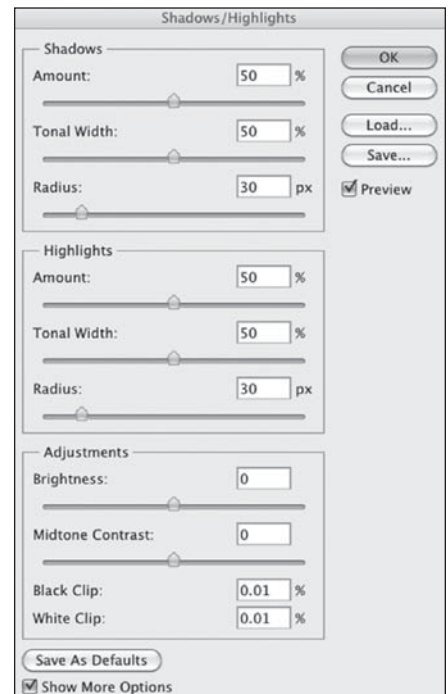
Shadows/Highlights

Shadows
Amount: 50 %
Tonal Width: 50 %
Radius: 30 px

OK
Cancel
Load...
Save...
Preview

Highlights
Amount: 50 %
Tonal Width: 50 %
Radius: 30 px

Adjustments
Brightness: 0
Midtone Contrast: 0
Black Clip: 0.01 %
White Clip: 0.01 %

Save As Defaults
Show More Options